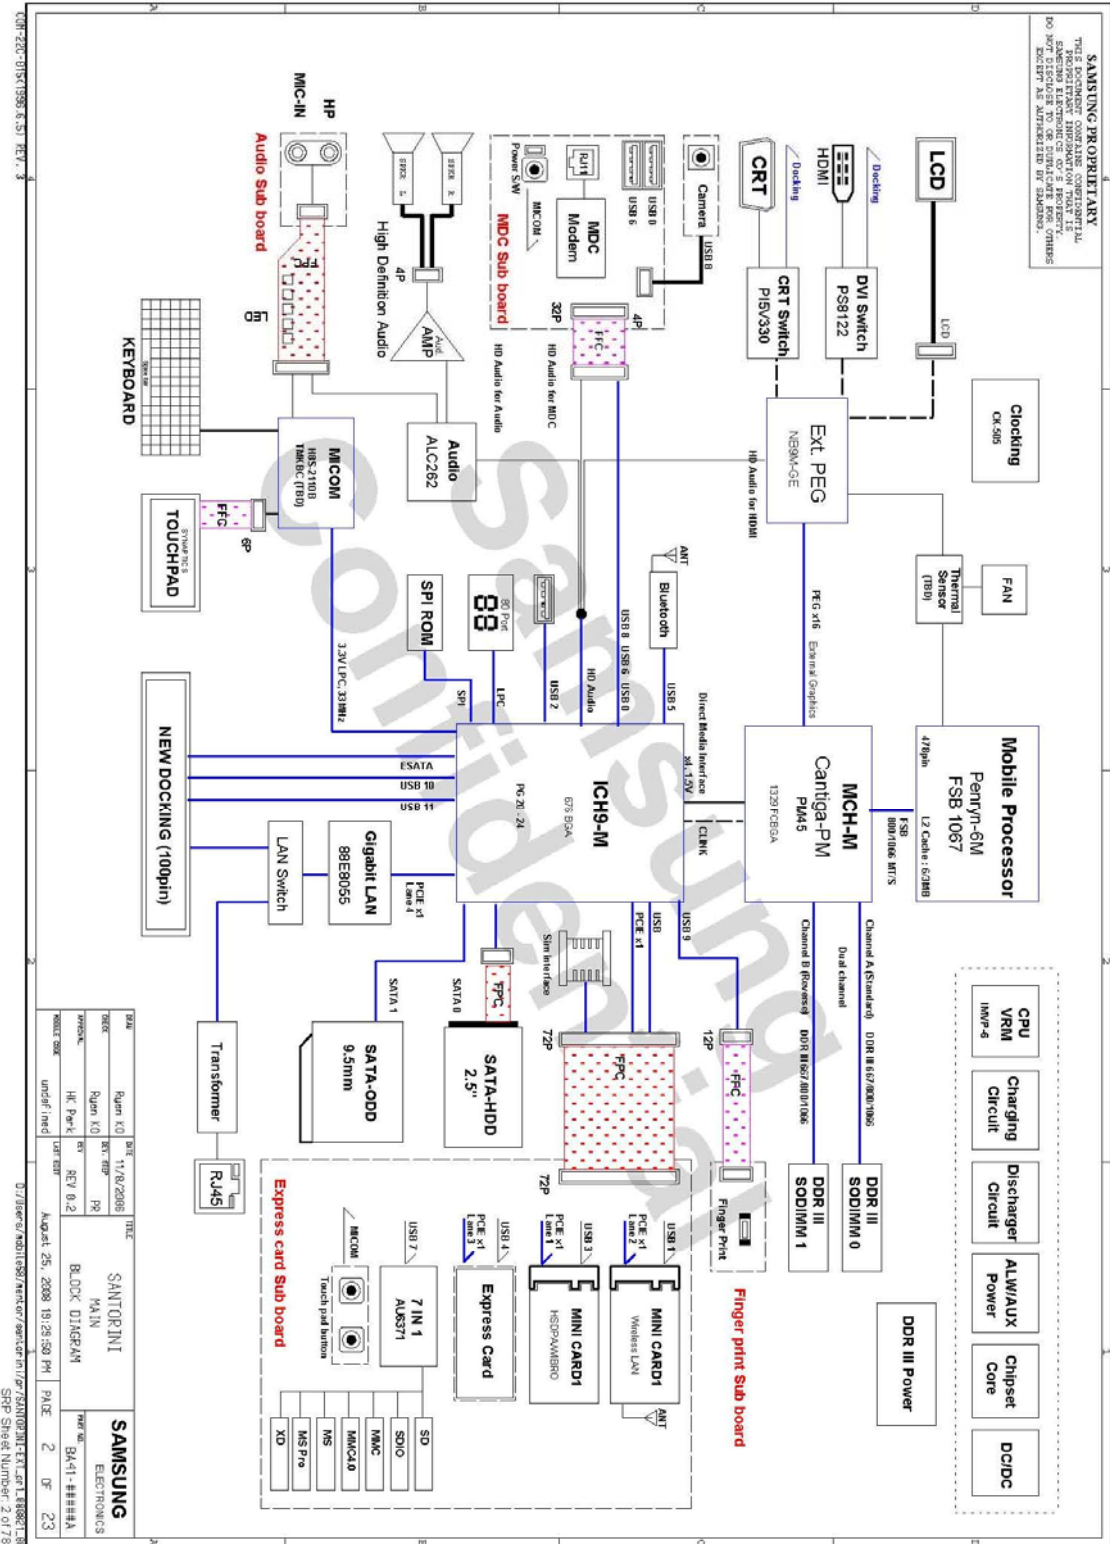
SAMSUNG PROPRIETARY
THIS DOCUMENT CONTAINS CONFIDENTIAL PROPRIETARY INFORMATION THAT IS SAMSUNG ELECTRONICS CO'S PROPERTY. DO NOT DISCLOSE TO OR DUPLICATE FOR OTHERS EXCEPT AS AUTHORIZED BY SAMSUNG.

LCD
LCD
Docking
HDMI
DVI Switch
PS8122
Docking
CRT
CRT Switch
PI5V330
Clocking
CK-505
Ext. PEG
NB9M-GE
FAN
Thermal Sensor
(TBD)
Camera
USB 8
USB 0
USB 6
RJ11
MDC Modem
Power S/W
MICOM
MDC Sub board
4P
32P
FPC
HD Audio for MDC
HD Audio for Audio
HD Audio for HDMI
SPK L
SPK R
4P
High Definition Audio
Aud. AMP
Audio
ALC262
HP
MIC-IN
Audio Sub board
FPC
LED
KEYBOARD
MICOM
H8S-2110B
TMK8C (TBD)
FFC
6P
TOUCHPAD
SYNAPTICS
ANT
Bluetooth
80 Port
88
SPI ROM
PEG x16
External Graphics
Mobile Processor
Penryn-6M
FSB 1067
478pin
L2 Cache : 6/3MB
FSB
800/1066 MT/S
MCH-M
Cantiga-PM
PM45
1329 FCBGA
Direct Media Interface
x4, 1.5V
CLINK
USB 5
USB 8
USB 6
USB 0
HD Audio
USB 2
LPC
SPI
3.3V LPC, 33MHz
ICH9-M
676 BGA
PG 20 - 24
ESATA
USB 10
USB 11
NEW DOCKING (100pin)
Gigabit LAN
88E8055
PCIE x1
Lane 4
LAN Switch
Transformer
RJ45
SATA 1
SATA-ODD
9.5mm
SATA 0
FPC
SATA-HDD
2.5"
Sim interface
PCIE x1
USB
USB 9
72P
FPC
72P
12P
FFC
Finger Print
Finger print Sub board
Channel A (Standard)
DDR III 667/800/1066
Dual channel
Channel B (Reversed)
DDR III 667/800/1066
DDR III SODIMM 0
DDR III SODIMM 1
CPU VRM
IMVP-6
Charging Circuit
Discharger Circuit
ALW/AUX Power
Chipset Core
DC/DC
DDR III Power
USB 1
PCIE x1
Lane 2
MINI CARD1
Wireless LAN
ANT
USB 3
PCIE x1
Lane 1
MINI CARD1
HSDPA/WIBRO
USB 4
PCIE x1
Lane 3
Express Card
USB 7
7 IN 1
AU6371
MICOM
Touch pad button
SD
SDIO
MMC
MMC4.0
MS
MS Pro
XD
Express card Sub board
DRAW Ryan KO
CHECK Ryan KO
APPROVAL HK. Park
MODULE CODE undefined
DATE 11/8/2006
DEV. STEP PR
REV 0.2
LAST EDIT August 25, 2008 19:26:50 PM
TITLE SANTORINI MAIN BLOCK DIAGRAM
PAGE 2 OF 23
PART NO. BA41-#####A
SAMSUNG ELECTRONICS
SRP Sheet Number: 2 of 78
D:/Users/mobile83/mentor/santorini/pr/SANTORINI-EXT_pr1_8080210
COM-22C-015(1996.6.5) REV. 3
Samsung Confidential